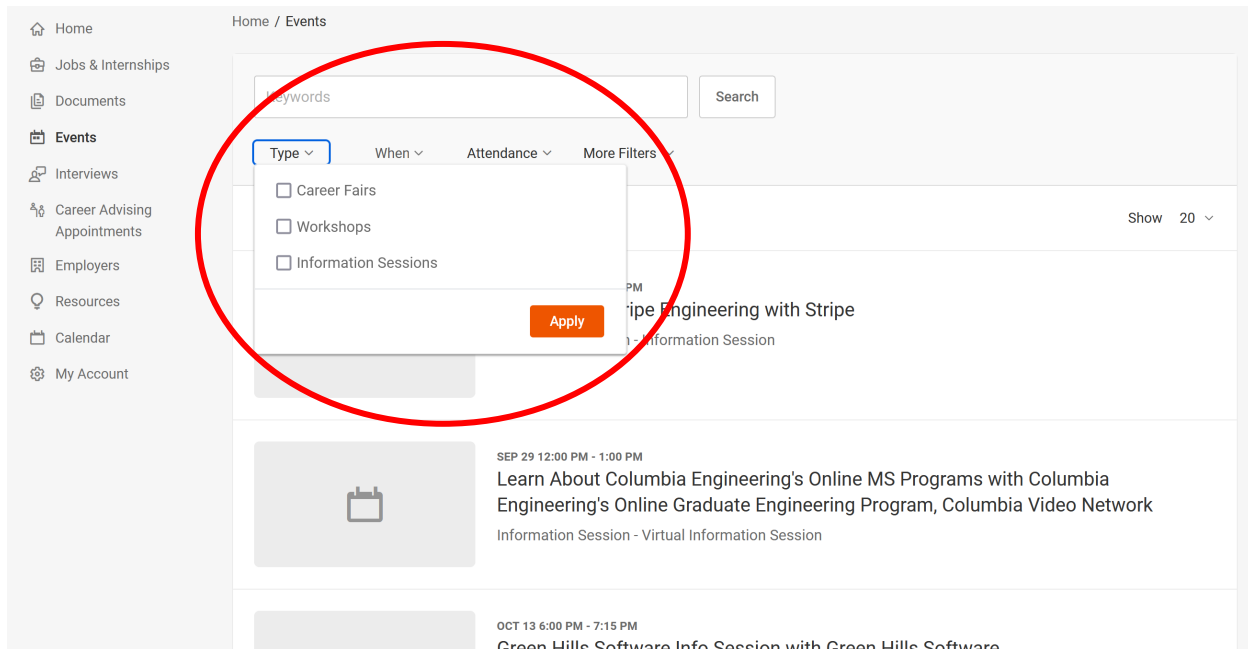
Home

Jobs & Internships

Documents

Events

Interviews

Career Advising Appointments

Employers

Resources

Calendar

My Account

Home / Events

Keywords

Search

Type

When

Attendance

More Filters

Career Fairs

Workshops

Information Sessions

Apply

Show 20

PM

ripe Engineering with Stripe

n - Information Session

SEP 29 12:00 PM - 1:00 PM

Learn About Columbia Engineering's Online MS Programs with Columbia Engineering's Online Graduate Engineering Program, Columbia Video Network

Information Session - Virtual Information Session

OCT 13 6:00 PM - 7:15 PM

Green Hills Software Info Session with Green Hills Software